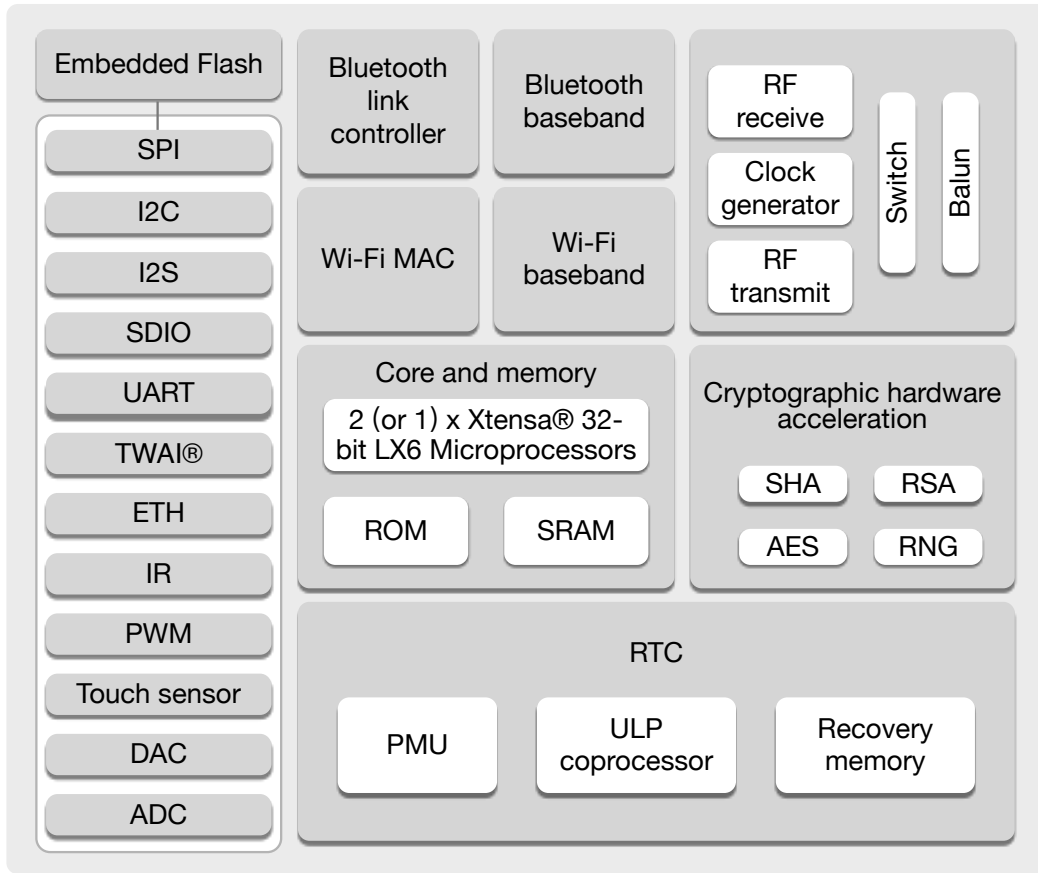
Embedded Flash

SPI

I2C

I2S

SDIO

UART

TWAI®

ETH

IR

PWM

Touch sensor

DAC

ADC

Bluetooth link controller

Bluetooth baseband

Wi-Fi MAC

Wi-Fi baseband

RF receive

Clock generator

RF transmit

Switch

Balun

Core and memory

2 (or 1) x Xtensa® 32-bit LX6 Microprocessors

ROM

SRAM

Cryptographic hardware acceleration

SHA

RSA

AES

RNG

RTC

PMU

ULP coprocessor

Recovery memory